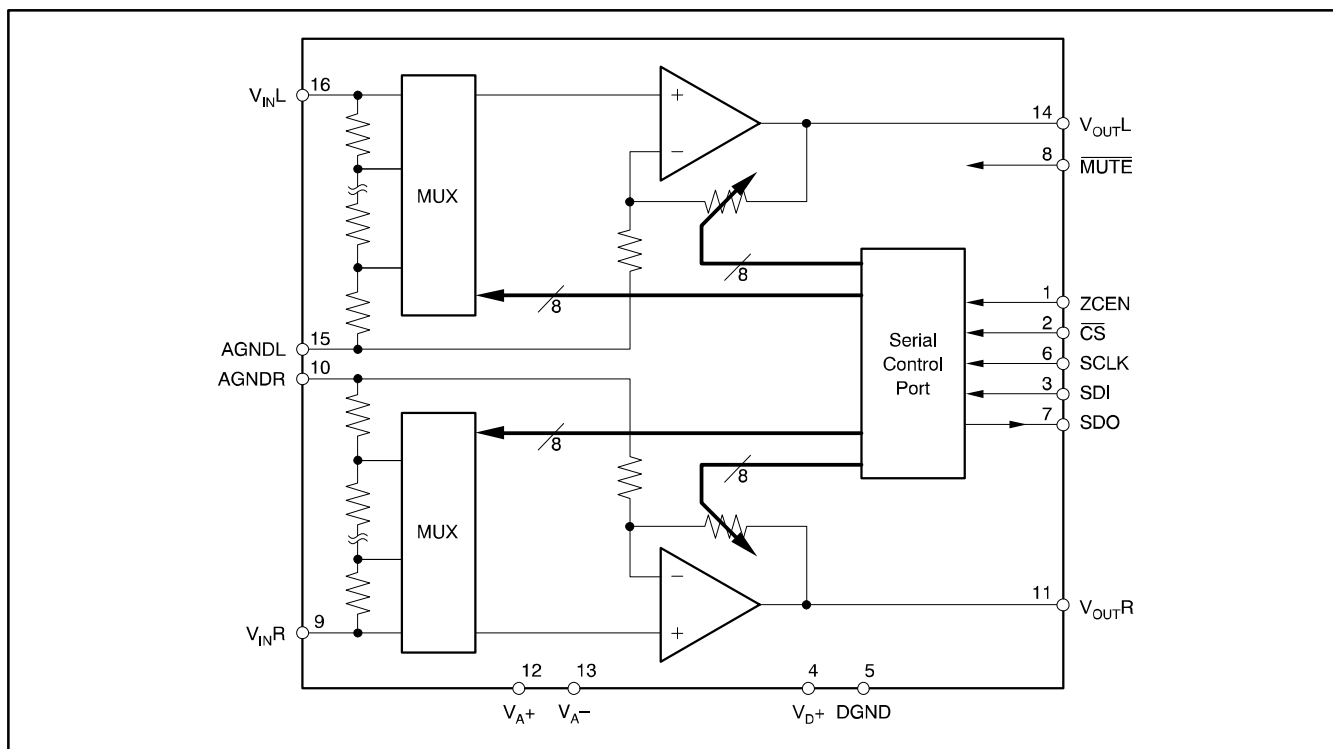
$V_{IN}L$ 16
MUX
+
−
14 $V_{OUT}L$
8 $\overline{MUTE}$
8
8
1 ZCEN
2 $\overline{CS}$
6 SCLK
3 SDI
7 SDO
Serial Control Port
AGNDL 15
AGNDR 10
8
8
MUX
−
+
11 $V_{OUT}R$
$V_{IN}R$ 9
12 13 4 5
$V_A+$ $V_A−$ $V_D+$ DGND